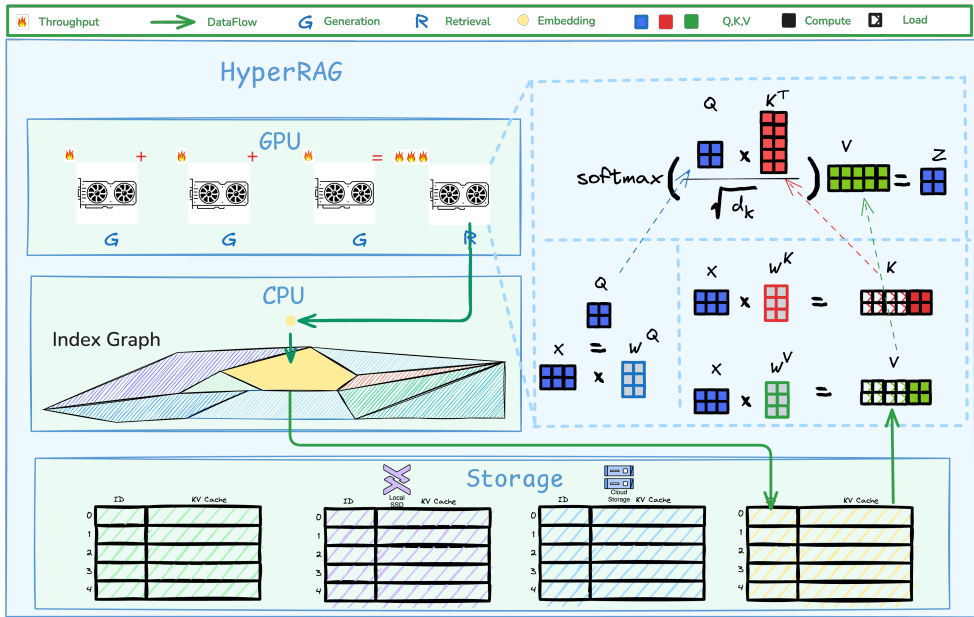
Throughput DataFlow G Generation R Retrieval Embedding Q,K,V Compute Load

HyperRAG

GPU

+ + = 

G G G R

CPU

Index Graph

$\text{softmax}\left(\frac{Q \times K^T}{\sqrt{d_k}}\right) V = Z$

Q

$X = W^Q$

$X \times W^K = K$

$X \times W^V = V$

Storage

Local SSD

Cloud Storage

| | ID | KV Cache |
|---|---|---|
| 0 | | |
| 1 | | |
| 2 | | |
| 3 | | |
| 4 | | |

| | ID | KV Cache |
|---|---|---|
| 0 | | |
| 1 | | |
| 2 | | |
| 3 | | |
| 4 | | |

| | ID | KV Cache |
|---|---|---|
| 0 | | |
| 1 | | |
| 2 | | |
| 3 | | |
| 4 | | |

| | ID | KV Cache |
|---|---|---|
| 0 | | |
| 1 | | |
| 2 | | |
| 3 | | |
| 4 | | |